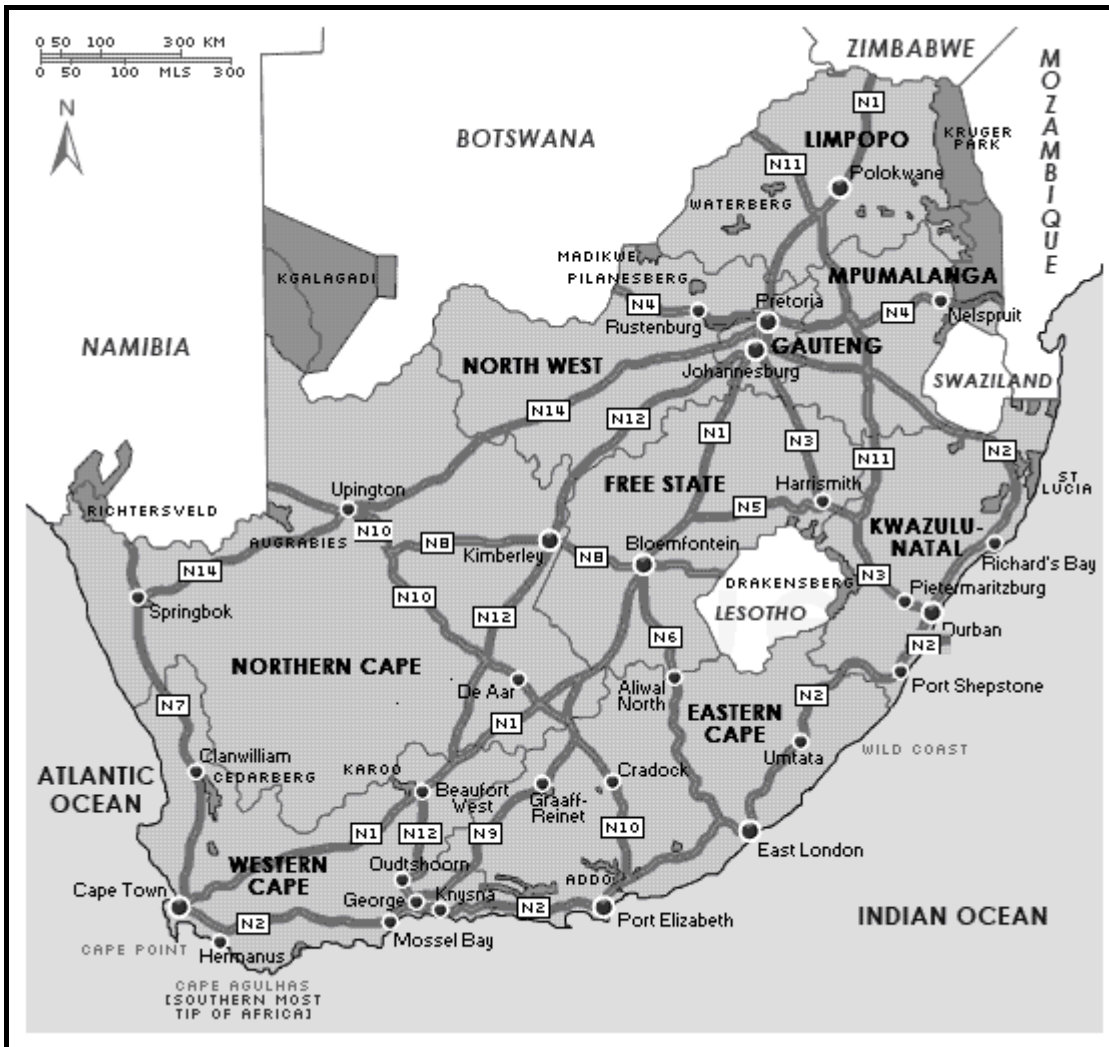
0 50 100 300 KM
0 50 100 MLS 300

N

ZIMBABWE

MOZAMBIQUE

BOTSWANA

N1
LIMPOPO
KRUGER PARK
N11
Polokwane
WATERBERG
MADIKWE
PILANESBERG
MPUMALANGA
KGALAGADI
N4
Pretoria
N4
Nelspruit
Rustenburg
NAMIBIA
GAUTENG
NORTH WEST
Johannesburg
SWAZILAND
N14
N12
N1
N3
N11
N2
ST LUCIA
FREE STATE
Harrismith
RICHTERSVELD
Upington
N5
KWAZULU-NATAL
N10
AUGRABIES
N8
Kimberley
N8
Bloemfontein
Richard's Bay
N14
DRAKENSBERG
N3
Pietermaritzburg
Springbok
N10
N12
LESOTHO
Durban
N6
N2
NORTHERN CAPE
De Aar
Aliwal North
Port Shepstone
N7
N1
EASTERN CAPE
N2
WILD COAST
Umtata
Clanwilliam
ATLANTIC OCEAN
CEDARBERG
KAROO
Cradock
Beaufort West
Graaff-Reinet
N1
N12
N9
N10
East London
WESTERN CAPE
Oudtshoorn
ADDO
Cape Town
George
Knysna
N2
Port Elizabeth
INDIAN OCEAN
N2
CAPE POINT
Hermanus
Mossel Bay
CAPE AGULHAS
[SOUTHERN MOST TIP OF AFRICA]